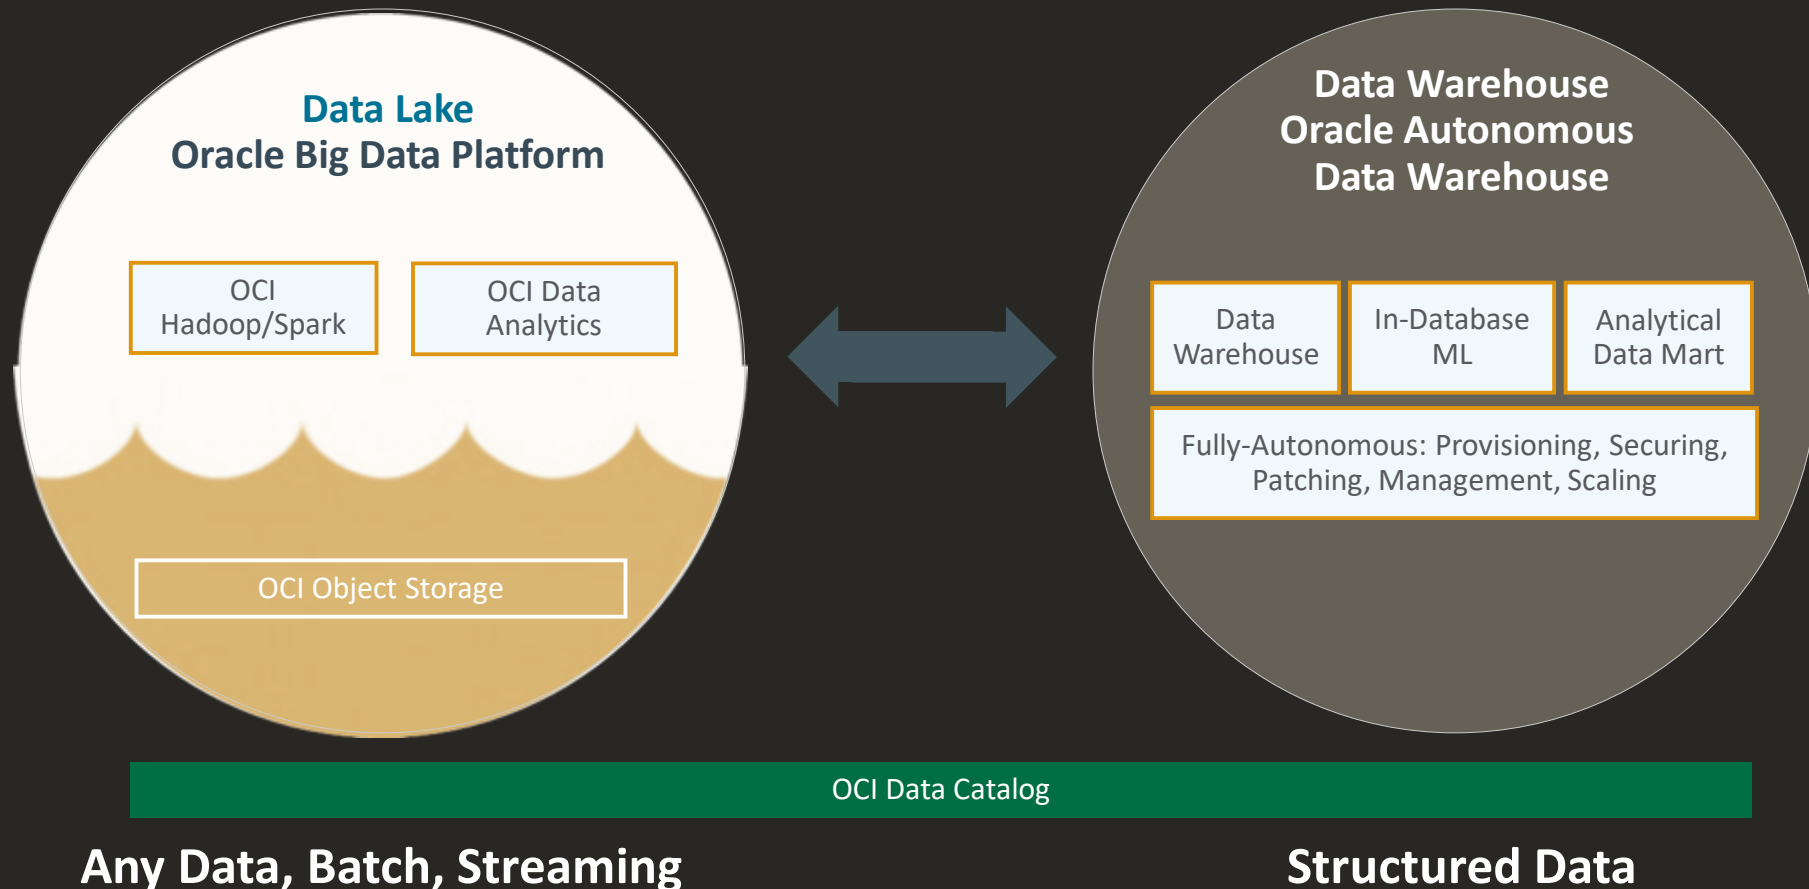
Data Lake
Oracle Big Data Platform

OCI Hadoop/Spark

OCI Data Analytics

OCI Object Storage

Data Warehouse
Oracle Autonomous
Data Warehouse

Data Warehouse

In-Database ML

Analytical Data Mart

Fully-Autonomous: Provisioning, Securing, Patching, Management, Scaling

OCI Data Catalog

Any Data, Batch, Streaming

Structured Data